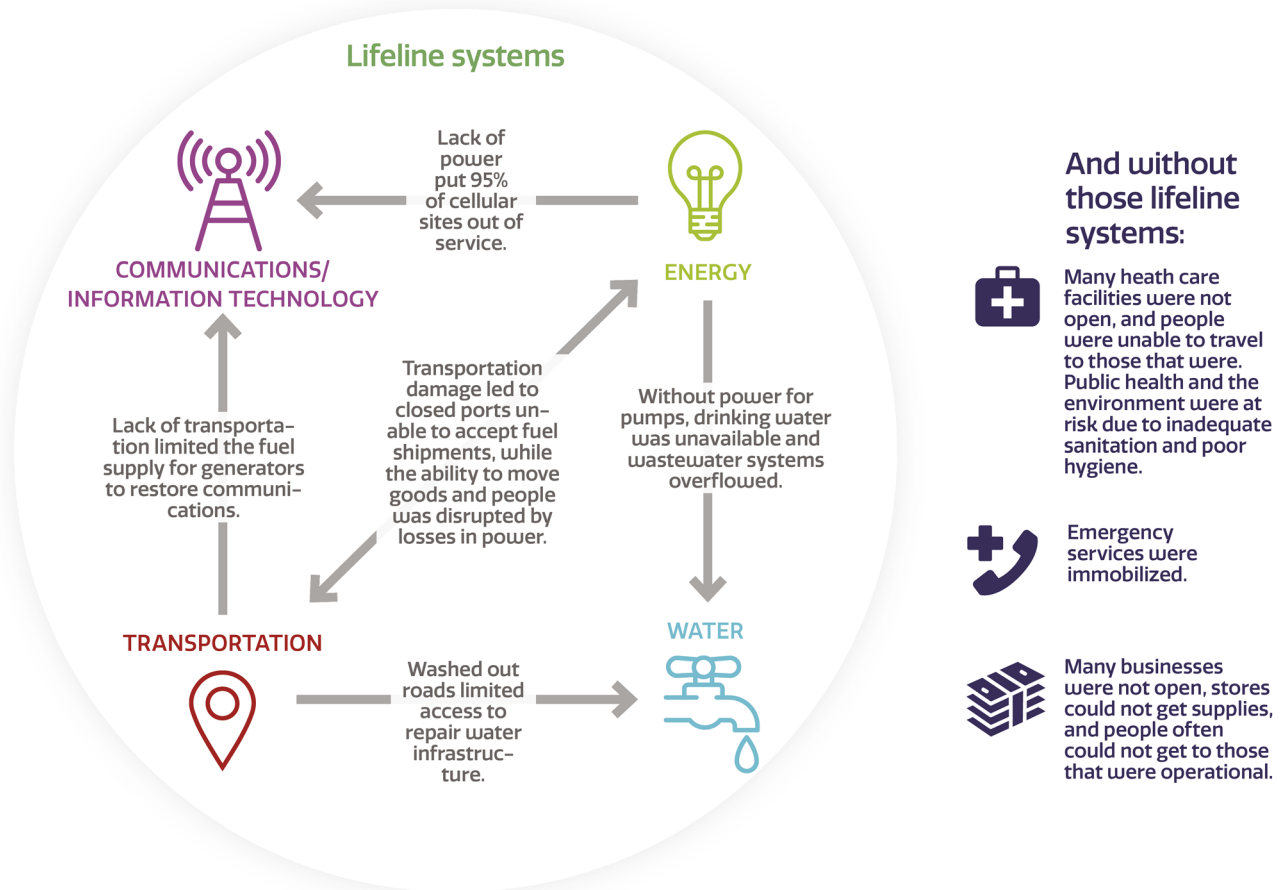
Lifeline systems

Lack of power put 95% of cellular sites out of service.

COMMUNICATIONS/ INFORMATION TECHNOLOGY

ENERGY

Transportation damage led to closed ports unable to accept fuel shipments, while the ability to move goods and people was disrupted by losses in power.

Lack of transportation limited the fuel supply for generators to restore communications.

Without power for pumps, drinking water was unavailable and wastewater systems overflowed.

TRANSPORTATION

WATER

Washed out roads limited access to repair water infrastructure.

And without those lifeline systems:

Many heath care facilities were not open, and people were unable to travel to those that were. Public health and the environment were at risk due to inadequate sanitation and poor hygiene.

Emergency services were immobilized.

Many businesses were not open, stores could not get supplies, and people often could not get to those that were operational.